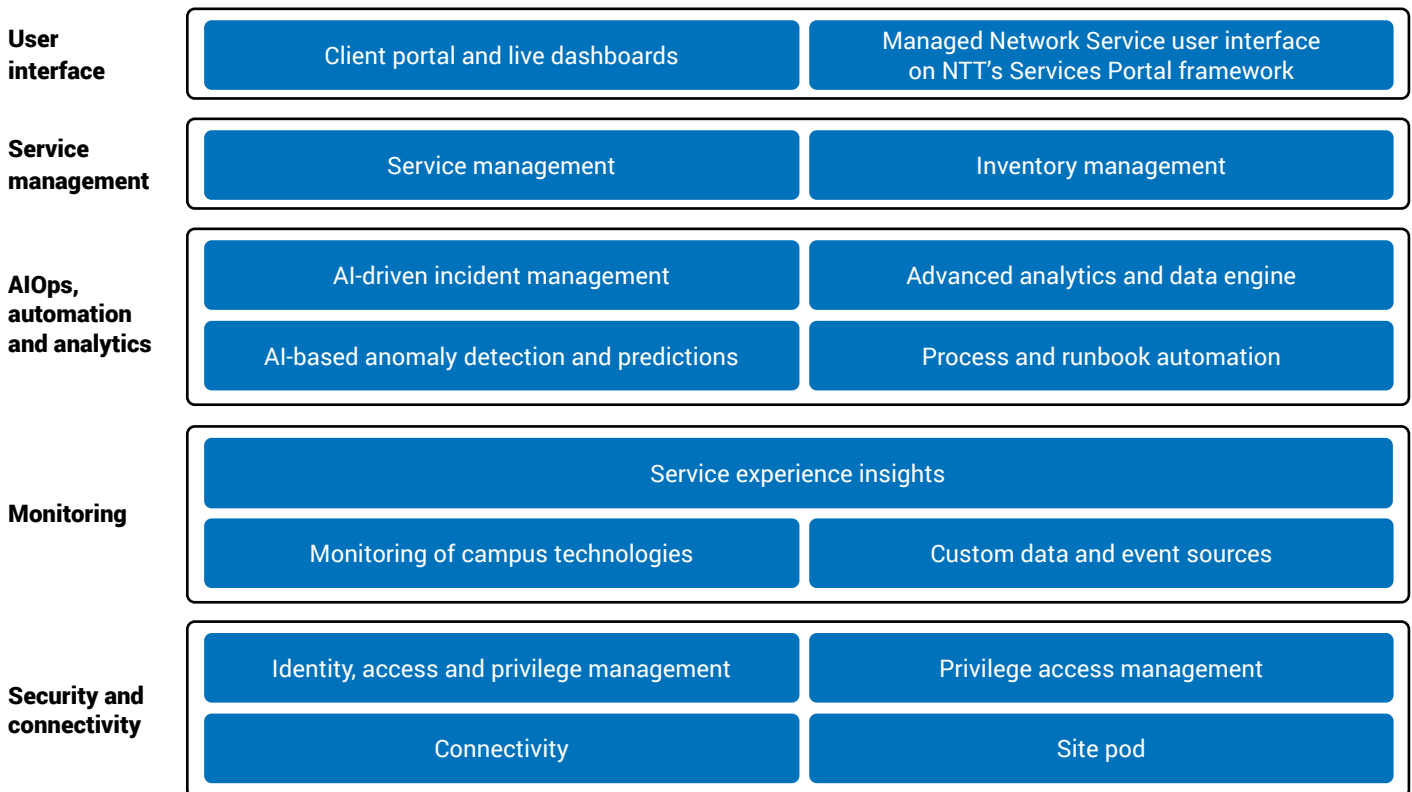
User interface

Client portal and live dashboards

Managed Network Service user interface on NTT’s Services Portal framework

Service management

Service management

Inventory management

AIOps, automation and analytics

AI-driven incident management

Advanced analytics and data engine

AI-based anomaly detection and predictions

Process and runbook automation

Monitoring

Service experience insights

Monitoring of campus technologies

Custom data and event sources

Security and connectivity

Identity, access and privilege management

Privilege access management

Connectivity

Site pod